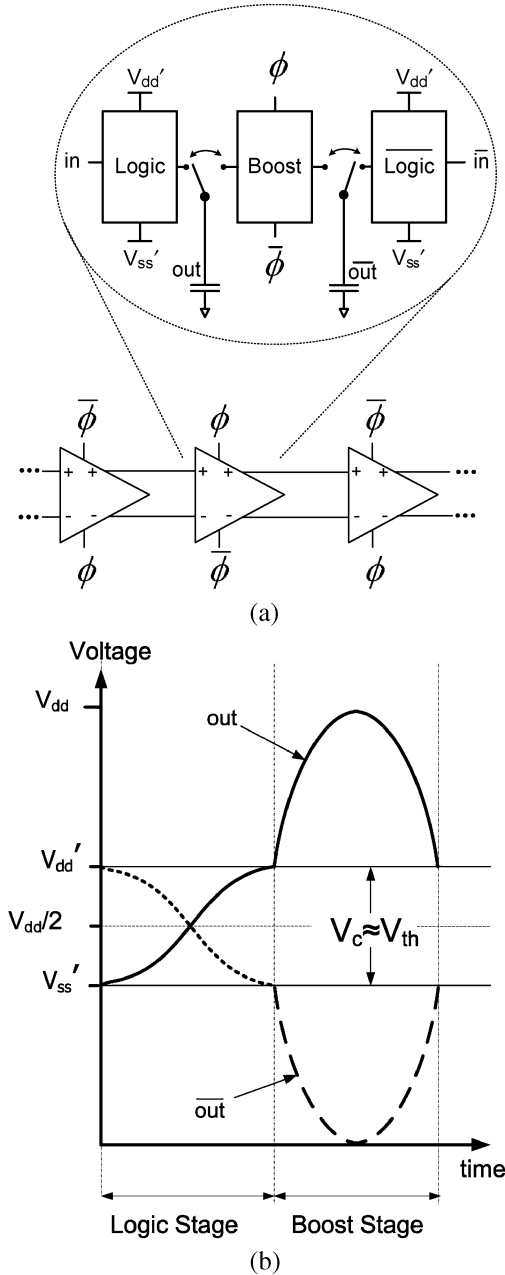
$V_{dd}'$
$\phi$
$V_{dd}'$
in
Logic
Boost
$\overline{\text{Logic}}$
$\overline{\text{in}}$
$V_{ss}'$
out
$\overline{\phi}$
$\overline{\text{out}}$
$V_{ss}'$

$\overline{\phi}$
$\phi$
$\overline{\phi}$
+ +
+ +
+ +
- -
- -
- -
$\phi$
$\overline{\phi}$
$\phi$

(a)

Voltage
$V_{dd}$
out
$V_{dd}'$
$V_{dd}/2$
$V_c \approx V_{th}$
$V_{ss}'$
$\overline{\text{out}}$
time
Logic Stage
Boost Stage

(b)